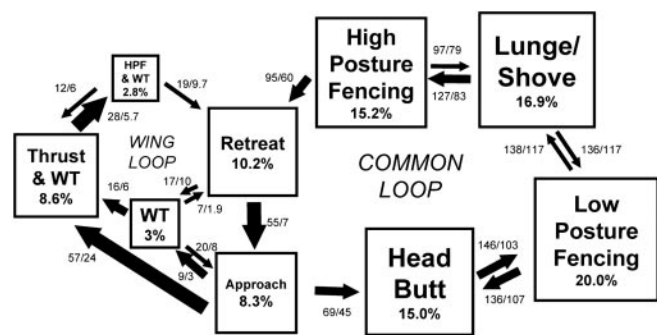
High Posture Fencing
15.2%

Lung/ Shove
16.9%

97/79

127/83

95/60

HPF & WT
2.8%

12/6

19/9.7

28/5.7

WING LOOP

Retreat
10.2%

COMMON LOOP

138/117

136/117

Thrust & WT
8.6%

16/6

17/10

7/1.9

WT
3%

55/7

Low Posture Fencing
20.0%

20/8

9/3

57/24

Approach
8.3%

69/45

Head Butt
15.0%

146/103

136/107